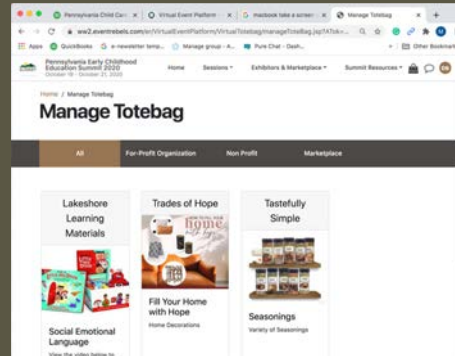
Pennsylvania Child Care | Virtual Event Platform | macbook take a screen | Manage Totebag

ww2.eventrebels.com/er/VirtualEventPlatform/VirtualTotebag/manageTotebag.jsp?tok=...

Apps QuickBooks e-newsletter temp... Manage group - A... Pure Chat - Dash... Other Bookmarks

Pennsylvania Early Childhood Education Summit 2020
October 19 - October 21, 2020

Home Sessions Exhibitors & Marketplace Summit Resources

Home / Manage Totebag

Manage Totebag

All For-Profit Organization Non Profit Marketplace

Lakeshore Learning Materials

Social Emotional Language

View the video below to

Trades of Hope

Fill Your Home with Hope

Home Decorations

Tastefully Simple

Seasonings

Variety of Seasonings